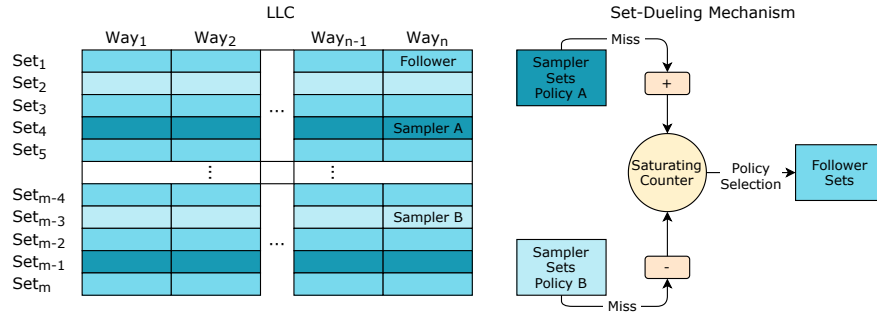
LLC

Way$_1$ Way$_2$ Way$_{n-1}$ Way$_n$

Set$_1$ Follower
Set$_2$
Set$_3$ ...
Set$_4$ Sampler A
Set$_5$
⋮ ⋮
Set$_{m-4}$
Set$_{m-3}$ Sampler B
Set$_{m-2}$ ...
Set$_{m-1}$
Set$_m$

Set-Dueling Mechanism

Sampler Sets Policy A

Miss

+

Saturating Counter

Policy Selection

Follower Sets

Sampler Sets Policy B

-

Miss